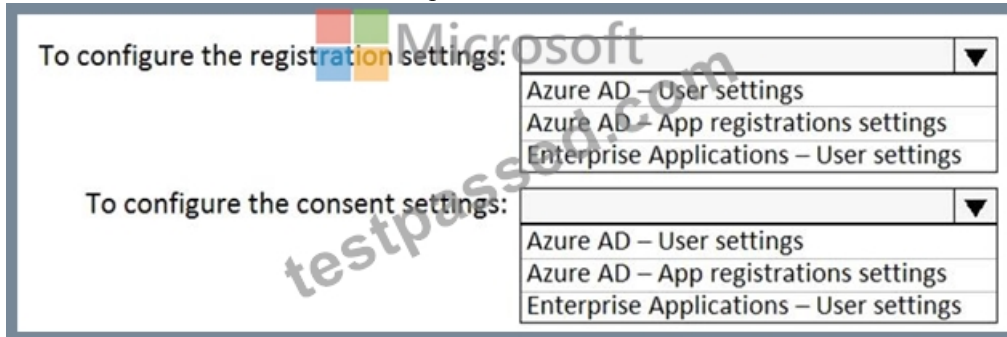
Microsoft

To configure the registration settings:

Azure AD – User settings

Azure AD – App registrations settings

Enterprise Applications – User settings

To configure the consent settings:

Azure AD – User settings

Azure AD – App registrations settings

Enterprise Applications – User settings

testpassed.com